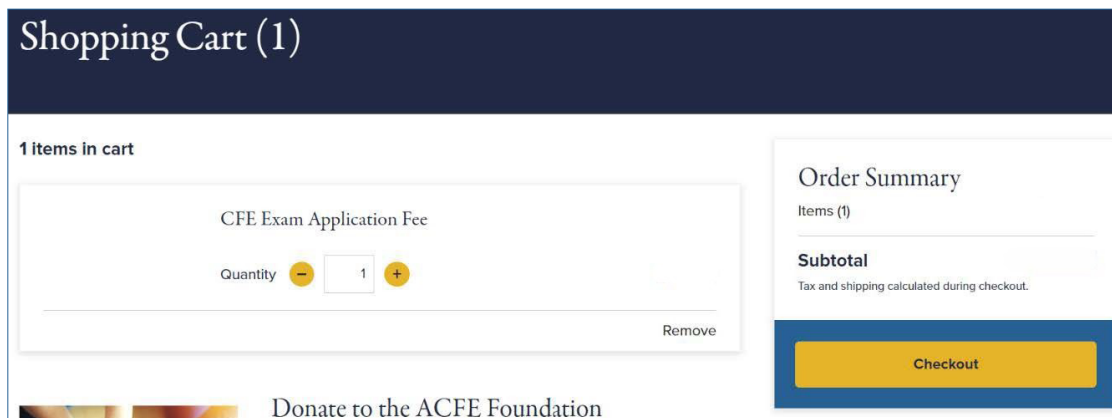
Shopping Cart (1)

1 items in cart

CFE Exam Application Fee

Quantity − 1 +

Remove

Donate to the ACFE Foundation

Order Summary

Items (1)

Subtotal

Tax and shipping calculated during checkout.

Checkout